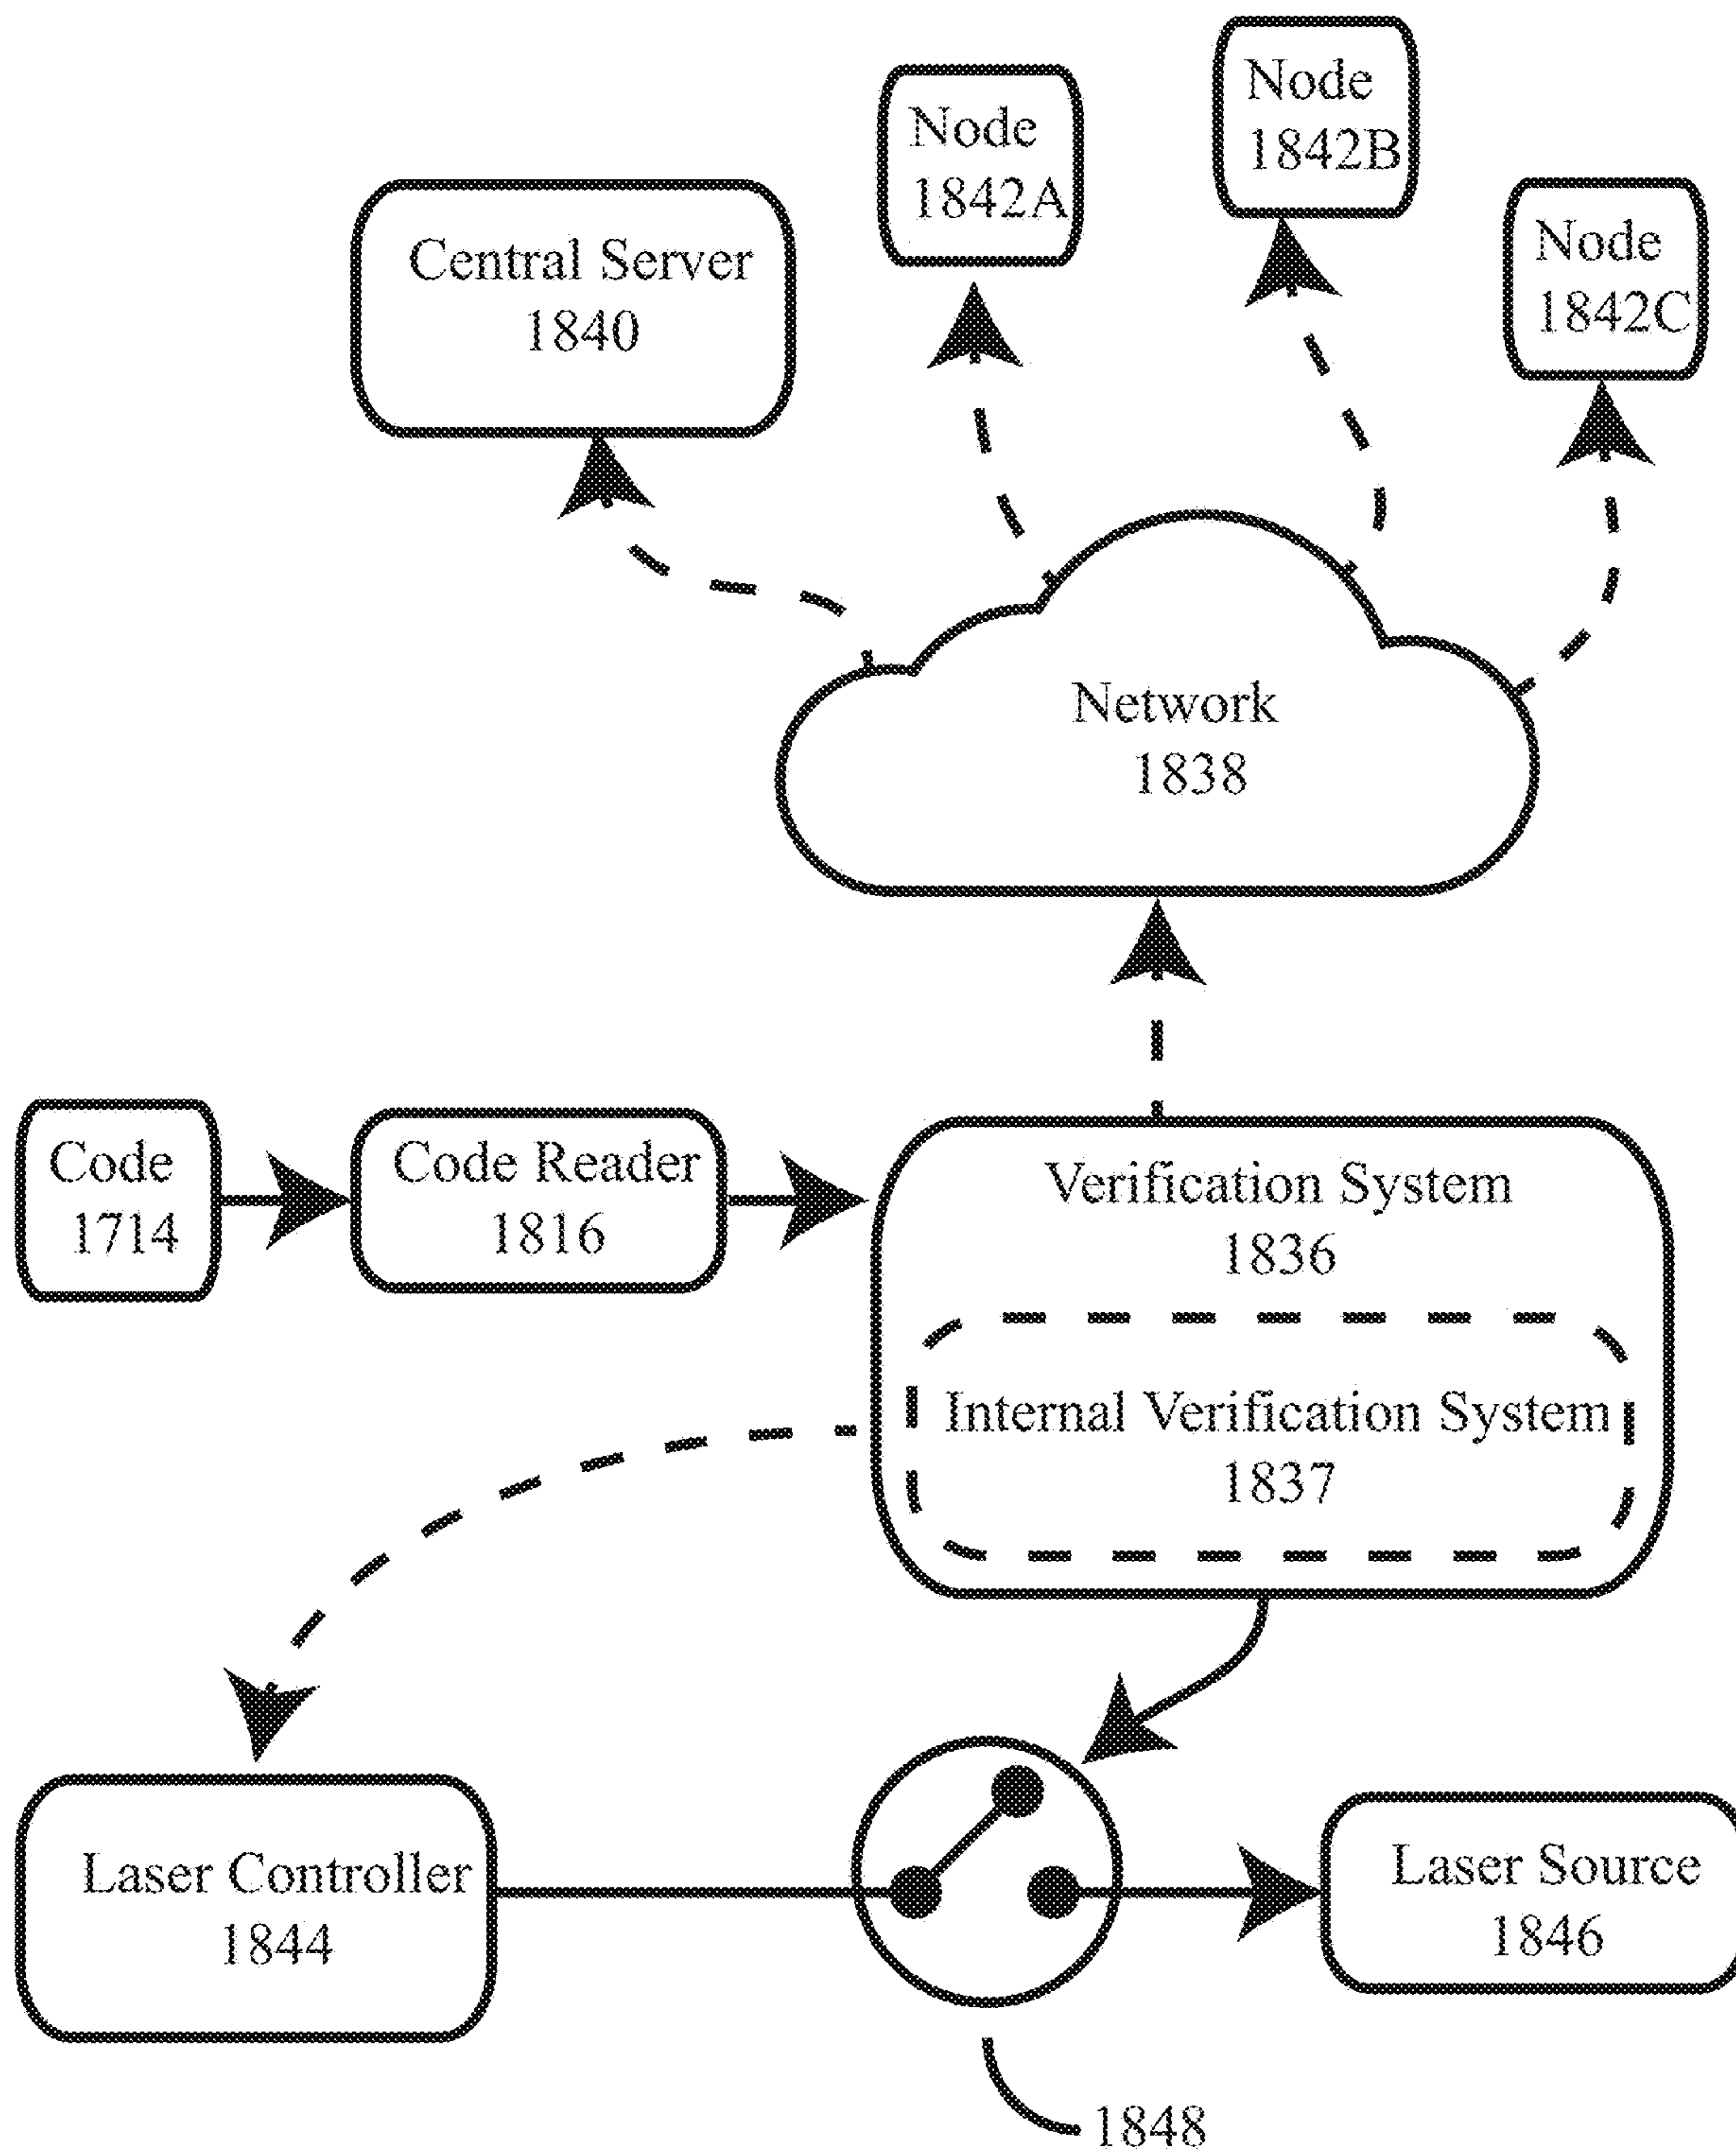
Node 1842A

Node 1842B

Central Server 1840

Node 1842C

Network 1838

Code 1714

Code Reader 1816

Verification System 1836

Internal Verification System 1837

Laser Controller 1844

Laser Source 1846

1848